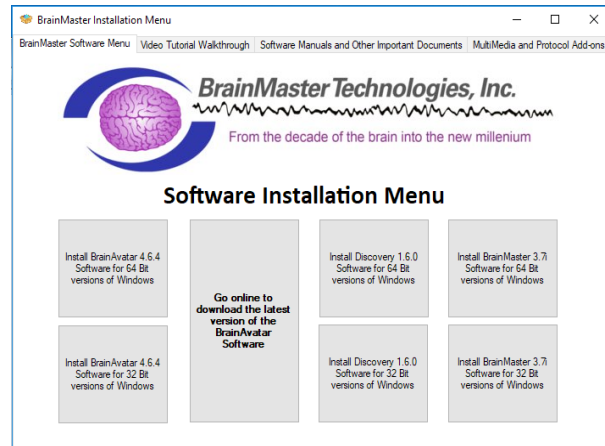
BrainMaster Installation Menu

BrainMaster Software Menu | Video Tutorial Walkthrough | Software Manuals and Other Important Documents | MultiMedia and Protocol Add-ons

BrainMaster Technologies, Inc.

From the decade of the brain into the new millenium

Software Installation Menu

Install BrainAvatar 4.6.4 Software for 64 Bit versions of Windows

Go online to download the latest version of the BrainAvatar Software

Install Discovery 1.6.0 Software for 64 Bit versions of Windows

Install BrainMaster 3.7i Software for 64 Bit versions of Windows

Install BrainAvatar 4.6.4 Software for 32 Bit versions of Windows

Install Discovery 1.6.0 Software for 32 Bit versions of Windows

Install BrainMaster 3.7i Software for 32 Bit versions of Windows